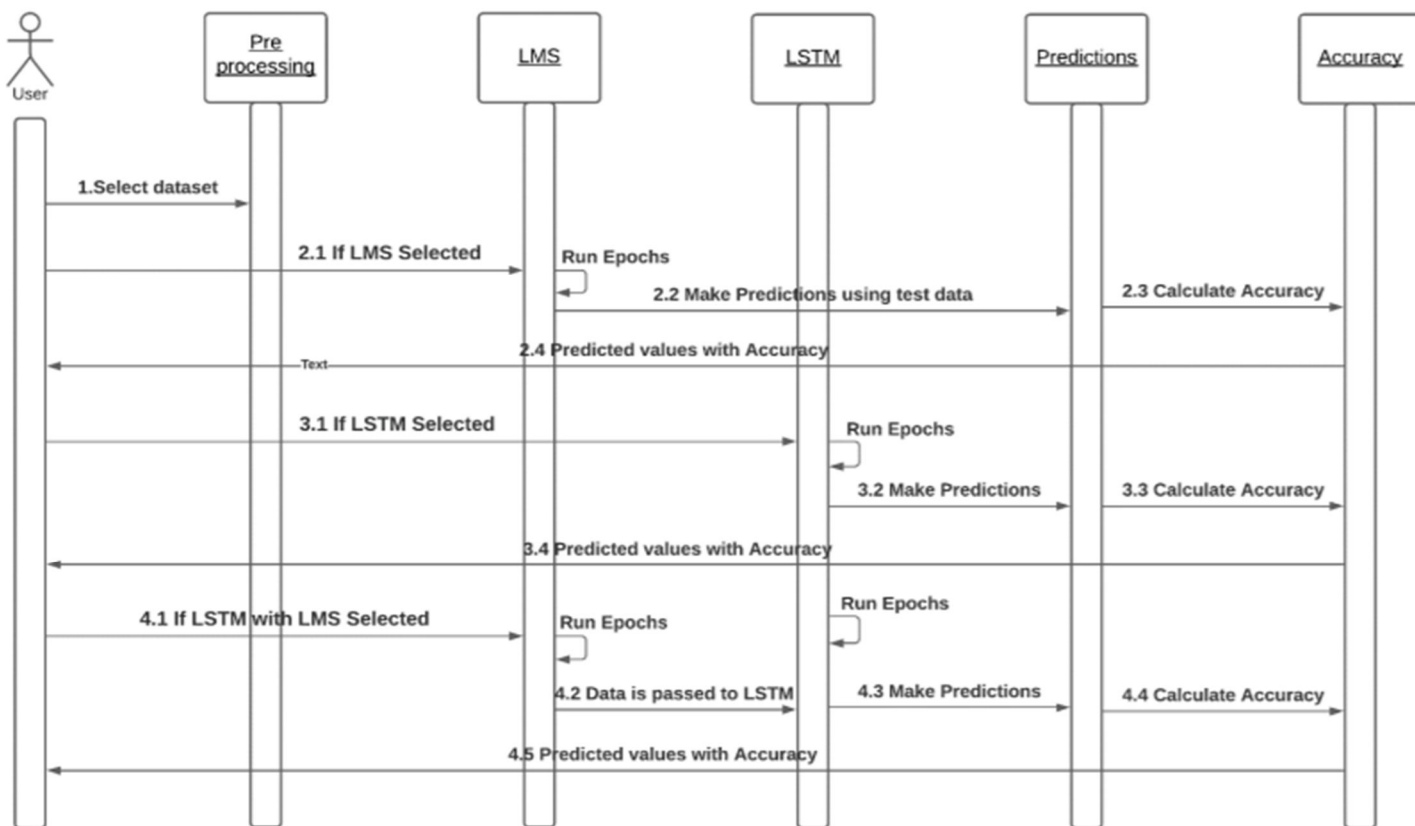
User

Pre processing

LMS

LSTM

Predictions

Accuracy

1.Select dataset

2.1 If LMS Selected

Run Epochs

2.2 Make Predictions using test data

2.3 Calculate Accuracy

Text

2.4 Predicted values with Accuracy

3.1 If LSTM Selected

Run Epochs

3.2 Make Predictions

3.3 Calculate Accuracy

3.4 Predicted values with Accuracy

4.1 If LSTM with LMS Selected

Run Epochs

Run Epochs

4.2 Data is passed to LSTM

4.3 Make Predictions

4.4 Calculate Accuracy

4.5 Predicted values with Accuracy